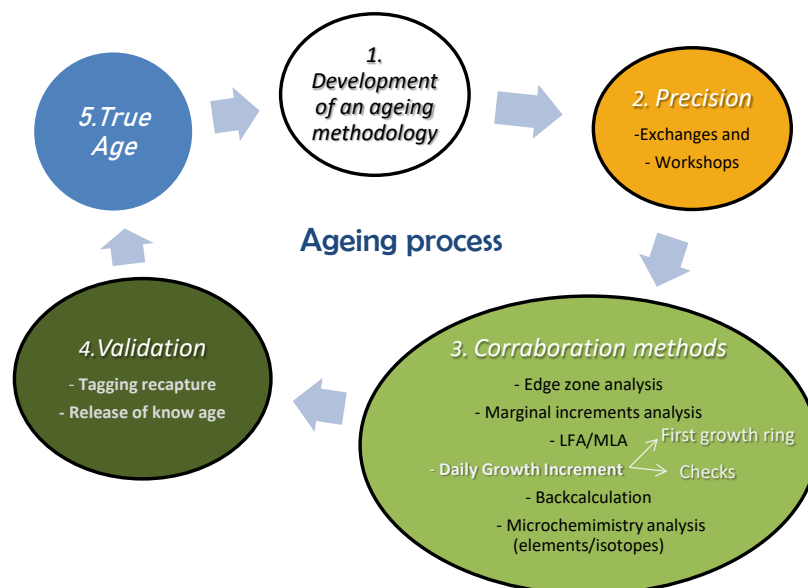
1. Development of an ageing methodology

2. Precision

-Exchanges and

- Workshops

Ageing process

3. Corraboration methods

- Edge zone analysis

- Marginal increments analysis

- LFA/MLA

- Daily Growth Increment

First growth ring

Checks

- Backcalculation

- Microchemimistry analysis (elements/isotopes)

4.Validation

- Tagging recapture

- Release of know age

5.True Age